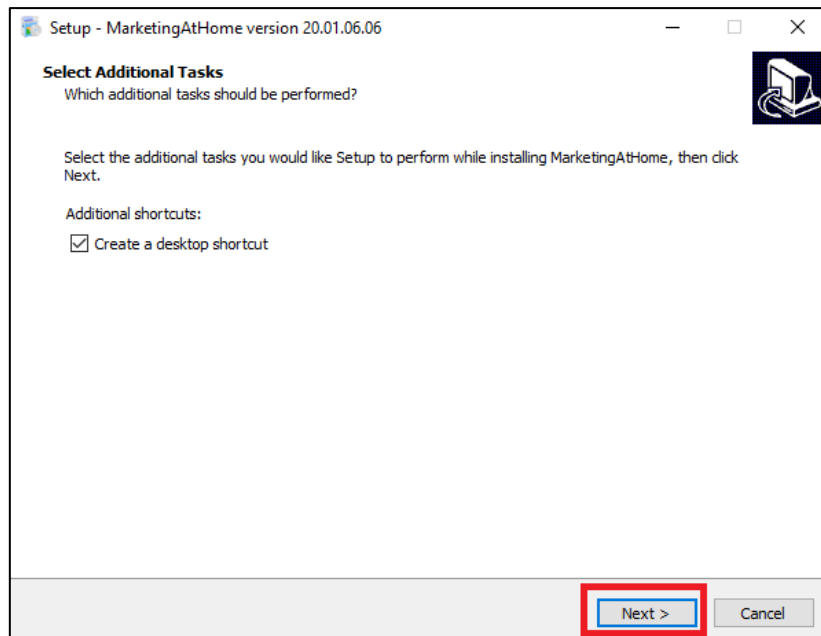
Setup - MarketingAtHome version 20.01.06.06

Select Additional Tasks
Which additional tasks should be performed?

Select the additional tasks you would like Setup to perform while installing MarketingAtHome, then click Next.

Additional shortcuts:

☑ Create a desktop shortcut

Next >

Cancel